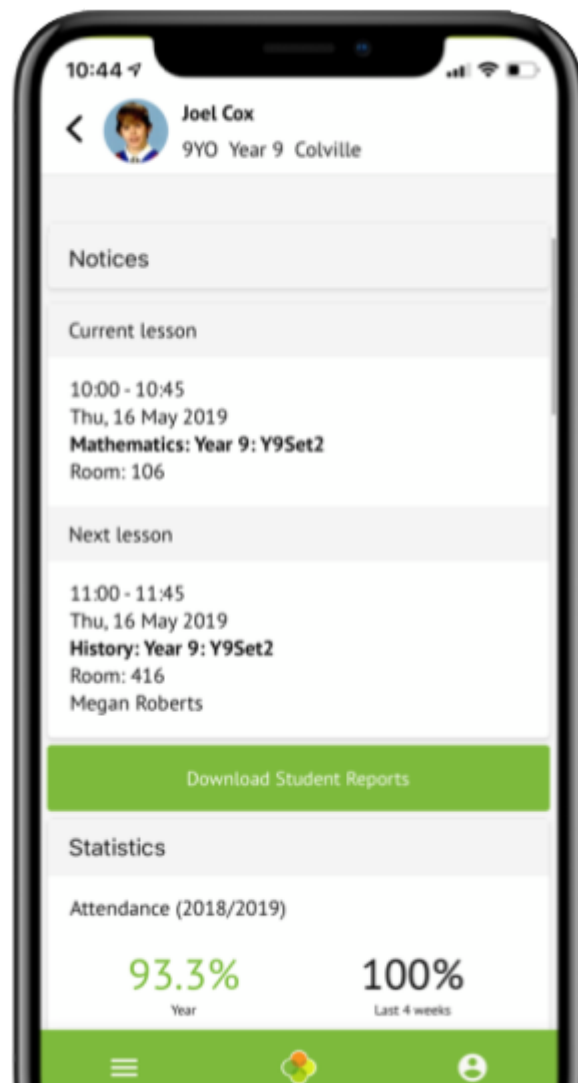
10:44

Joel Cox
9YO Year 9 Colville

Notices

Current lesson

10:00 - 10:45
Thu, 16 May 2019
**Mathematics: Year 9: Y9Set2**
Room: 106

Next lesson

11:00 - 11:45
Thu, 16 May 2019
**History: Year 9: Y9Set2**
Room: 416
Megan Roberts

Download Student Reports

Statistics

Attendance (2018/2019)

93.3%
Year

100%
Last 4 weeks